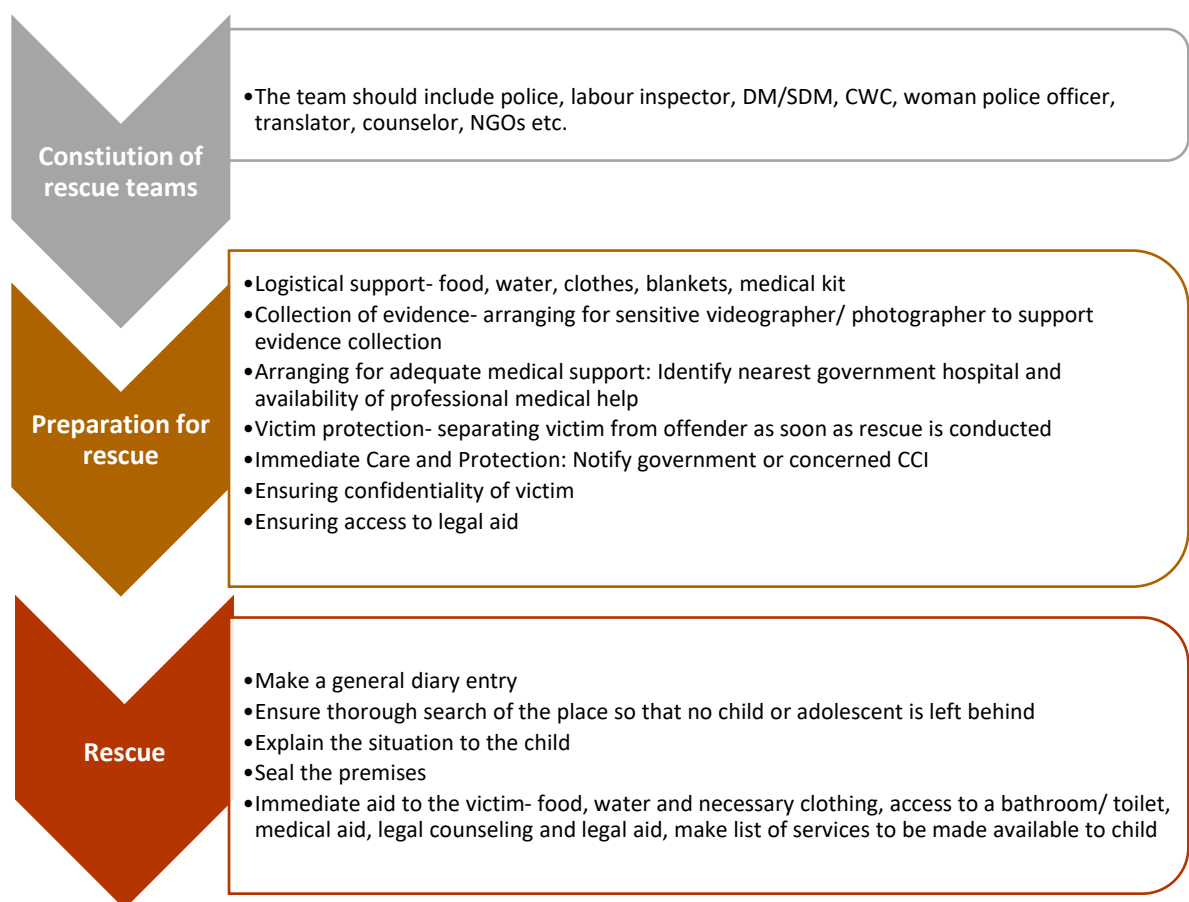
Constiution of rescue teams

•The team should include police, labour inspector, DM/SDM, CWC, woman police officer, translator, counselor, NGOs etc.

Preparation for rescue

•Logistical support- food, water, clothes, blankets, medical kit
•Collection of evidence- arranging for sensitive videographer/ photographer to support evidence collection
•Arranging for adequate medical support: Identify nearest government hospital and availability of professional medical help
•Victim protection- separating victim from offender as soon as rescue is conducted
•Immediate Care and Protection: Notify government or concerned CCI
•Ensuring confidentiality of victim
•Ensuring access to legal aid

Rescue

•Make a general diary entry
•Ensure thorough search of the place so that no child or adolescent is left behind
•Explain the situation to the child
•Seal the premises
•Immediate aid to the victim- food, water and necessary clothing, access to a bathroom/ toilet, medical aid, legal counseling and legal aid, make list of services to be made available to child